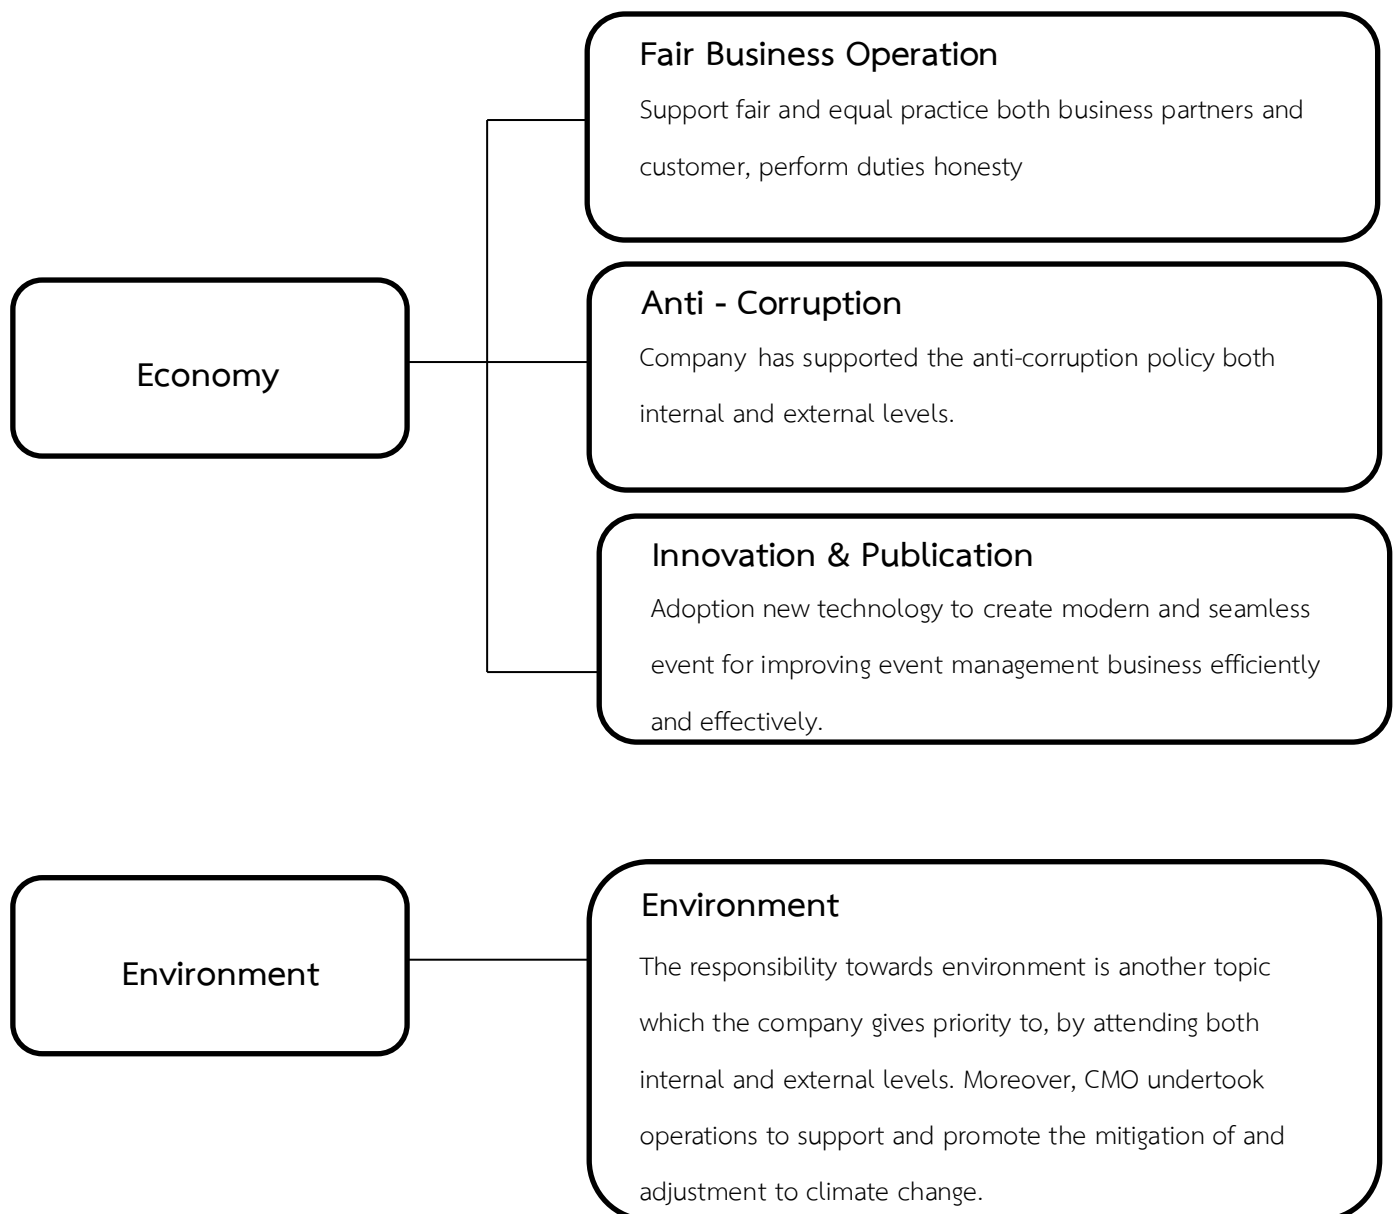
Economy

Fair Business Operation

Support fair and equal practice both business partners and customer, perform duties honesty

Anti - Corruption

Company has supported the anti-corruption policy both internal and external levels.

Innovation & Publication

Adoption new technology to create modern and seamless event for improving event management business efficiently and effectively.

Environment

Environment

The responsibility towards environment is another topic which the company gives priority to, by attending both internal and external levels. Moreover, CMO undertook operations to support and promote the mitigation of and adjustment to climate change.